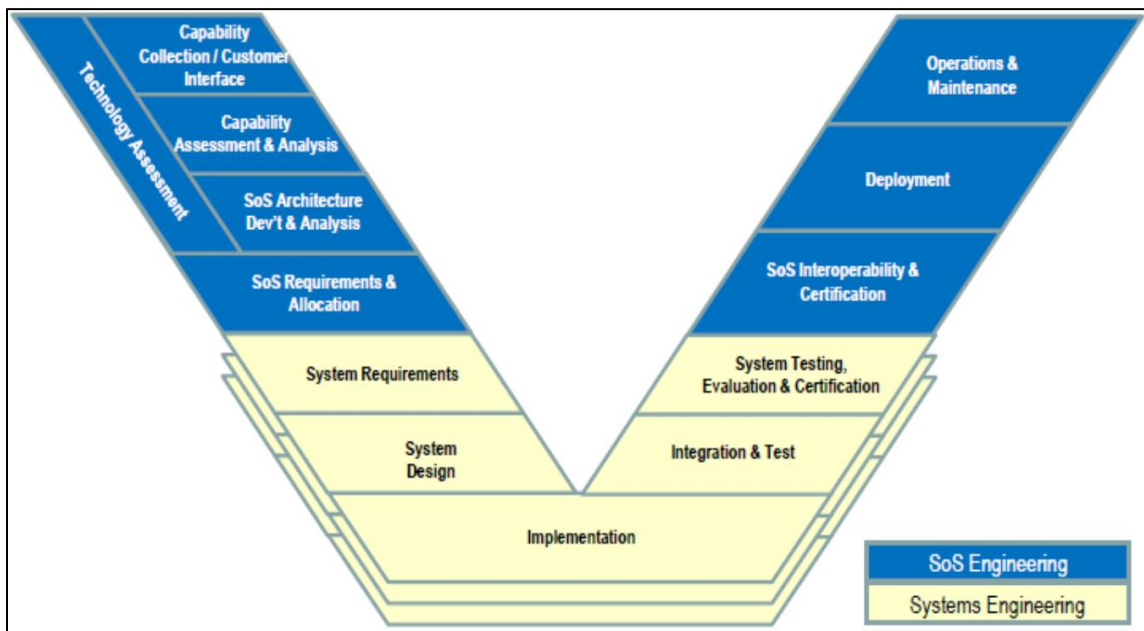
Technology Assessment

Capability Collection / Customer Interface

Capability Assessment & Analysis

SoS Architecture Dev't & Analysis

SoS Requirements & Allocation

System Requirements

System Design

Implementation

Integration & Test

System Testing, Evaluation & Certification

SoS Interoperability & Certification

Deployment

Operations & Maintenance

SoS Engineering

Systems Engineering